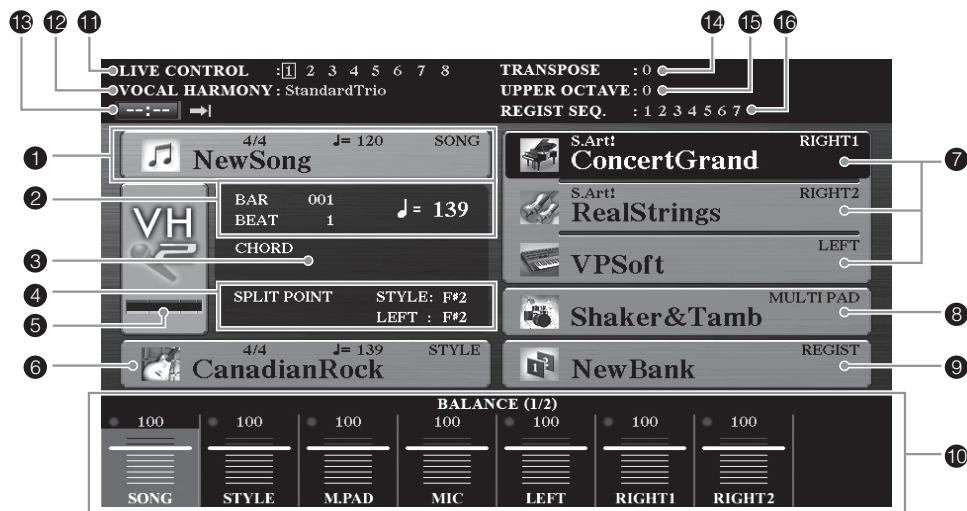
13 12 11 14 15 16

LIVE CONTROL : 1 2 3 4 5 6 7 8
VOCAL HARMONY : StandardTrio
--:--

TRANSPOSE : 0
UPPER OCTAVE : 0
REGIST SEQ. : 1 2 3 4 5 6 7

1
4/4 ♩= 120 SONG
NewSong

2
BAR 001
BEAT 1
♩ = 139

3
CHORD

4
5
SPLIT POINT STYLE: F♯2
LEFT : F♯2

VH

6
4/4 ♩= 139 STYLE
CanadianRock

S.Art! RIGHT1
ConcertGrand

S.Art! RIGHT2
RealStrings

LEFT
VPSoft

7

MULTI PAD
Shaker&Tamb

8

REGIST
NewBank

9

BALANCE (1/2)

| 100 | 100 | 100 | 100 | 100 | 100 | 100 |
|---|---|---|---|---|---|---|
| SONG | STYLE | M.PAD | MIC | LEFT | RIGHT1 | RIGHT2 |

10